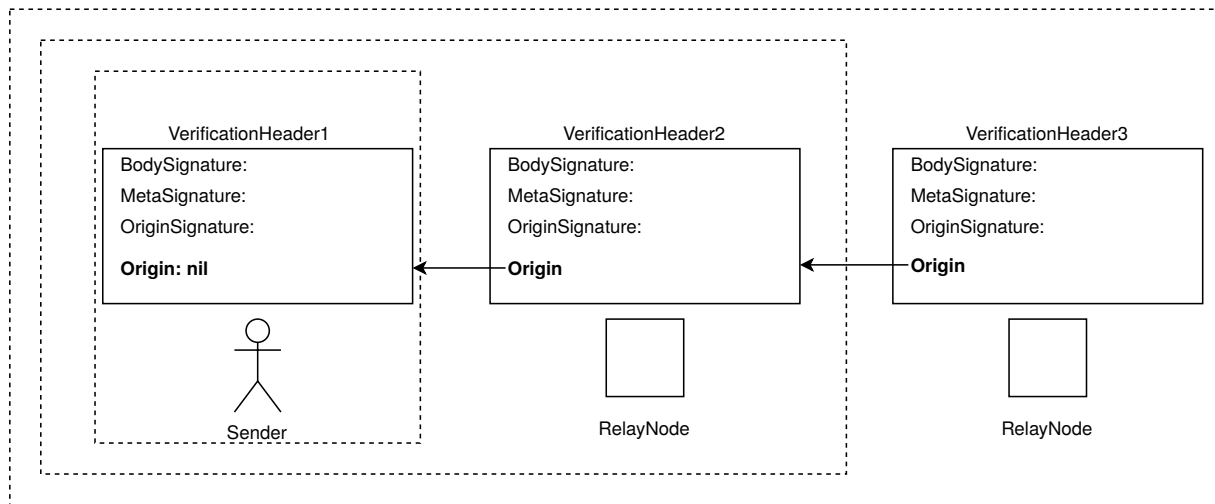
VerificationHeader1

BodySignature:
MetaSignature:
OriginSignature:

**Origin: nil**

Sender

VerificationHeader2

BodySignature:
MetaSignature:
OriginSignature:

**Origin**

RelayNode

VerificationHeader3

BodySignature:
MetaSignature:
OriginSignature:

**Origin**

RelayNode